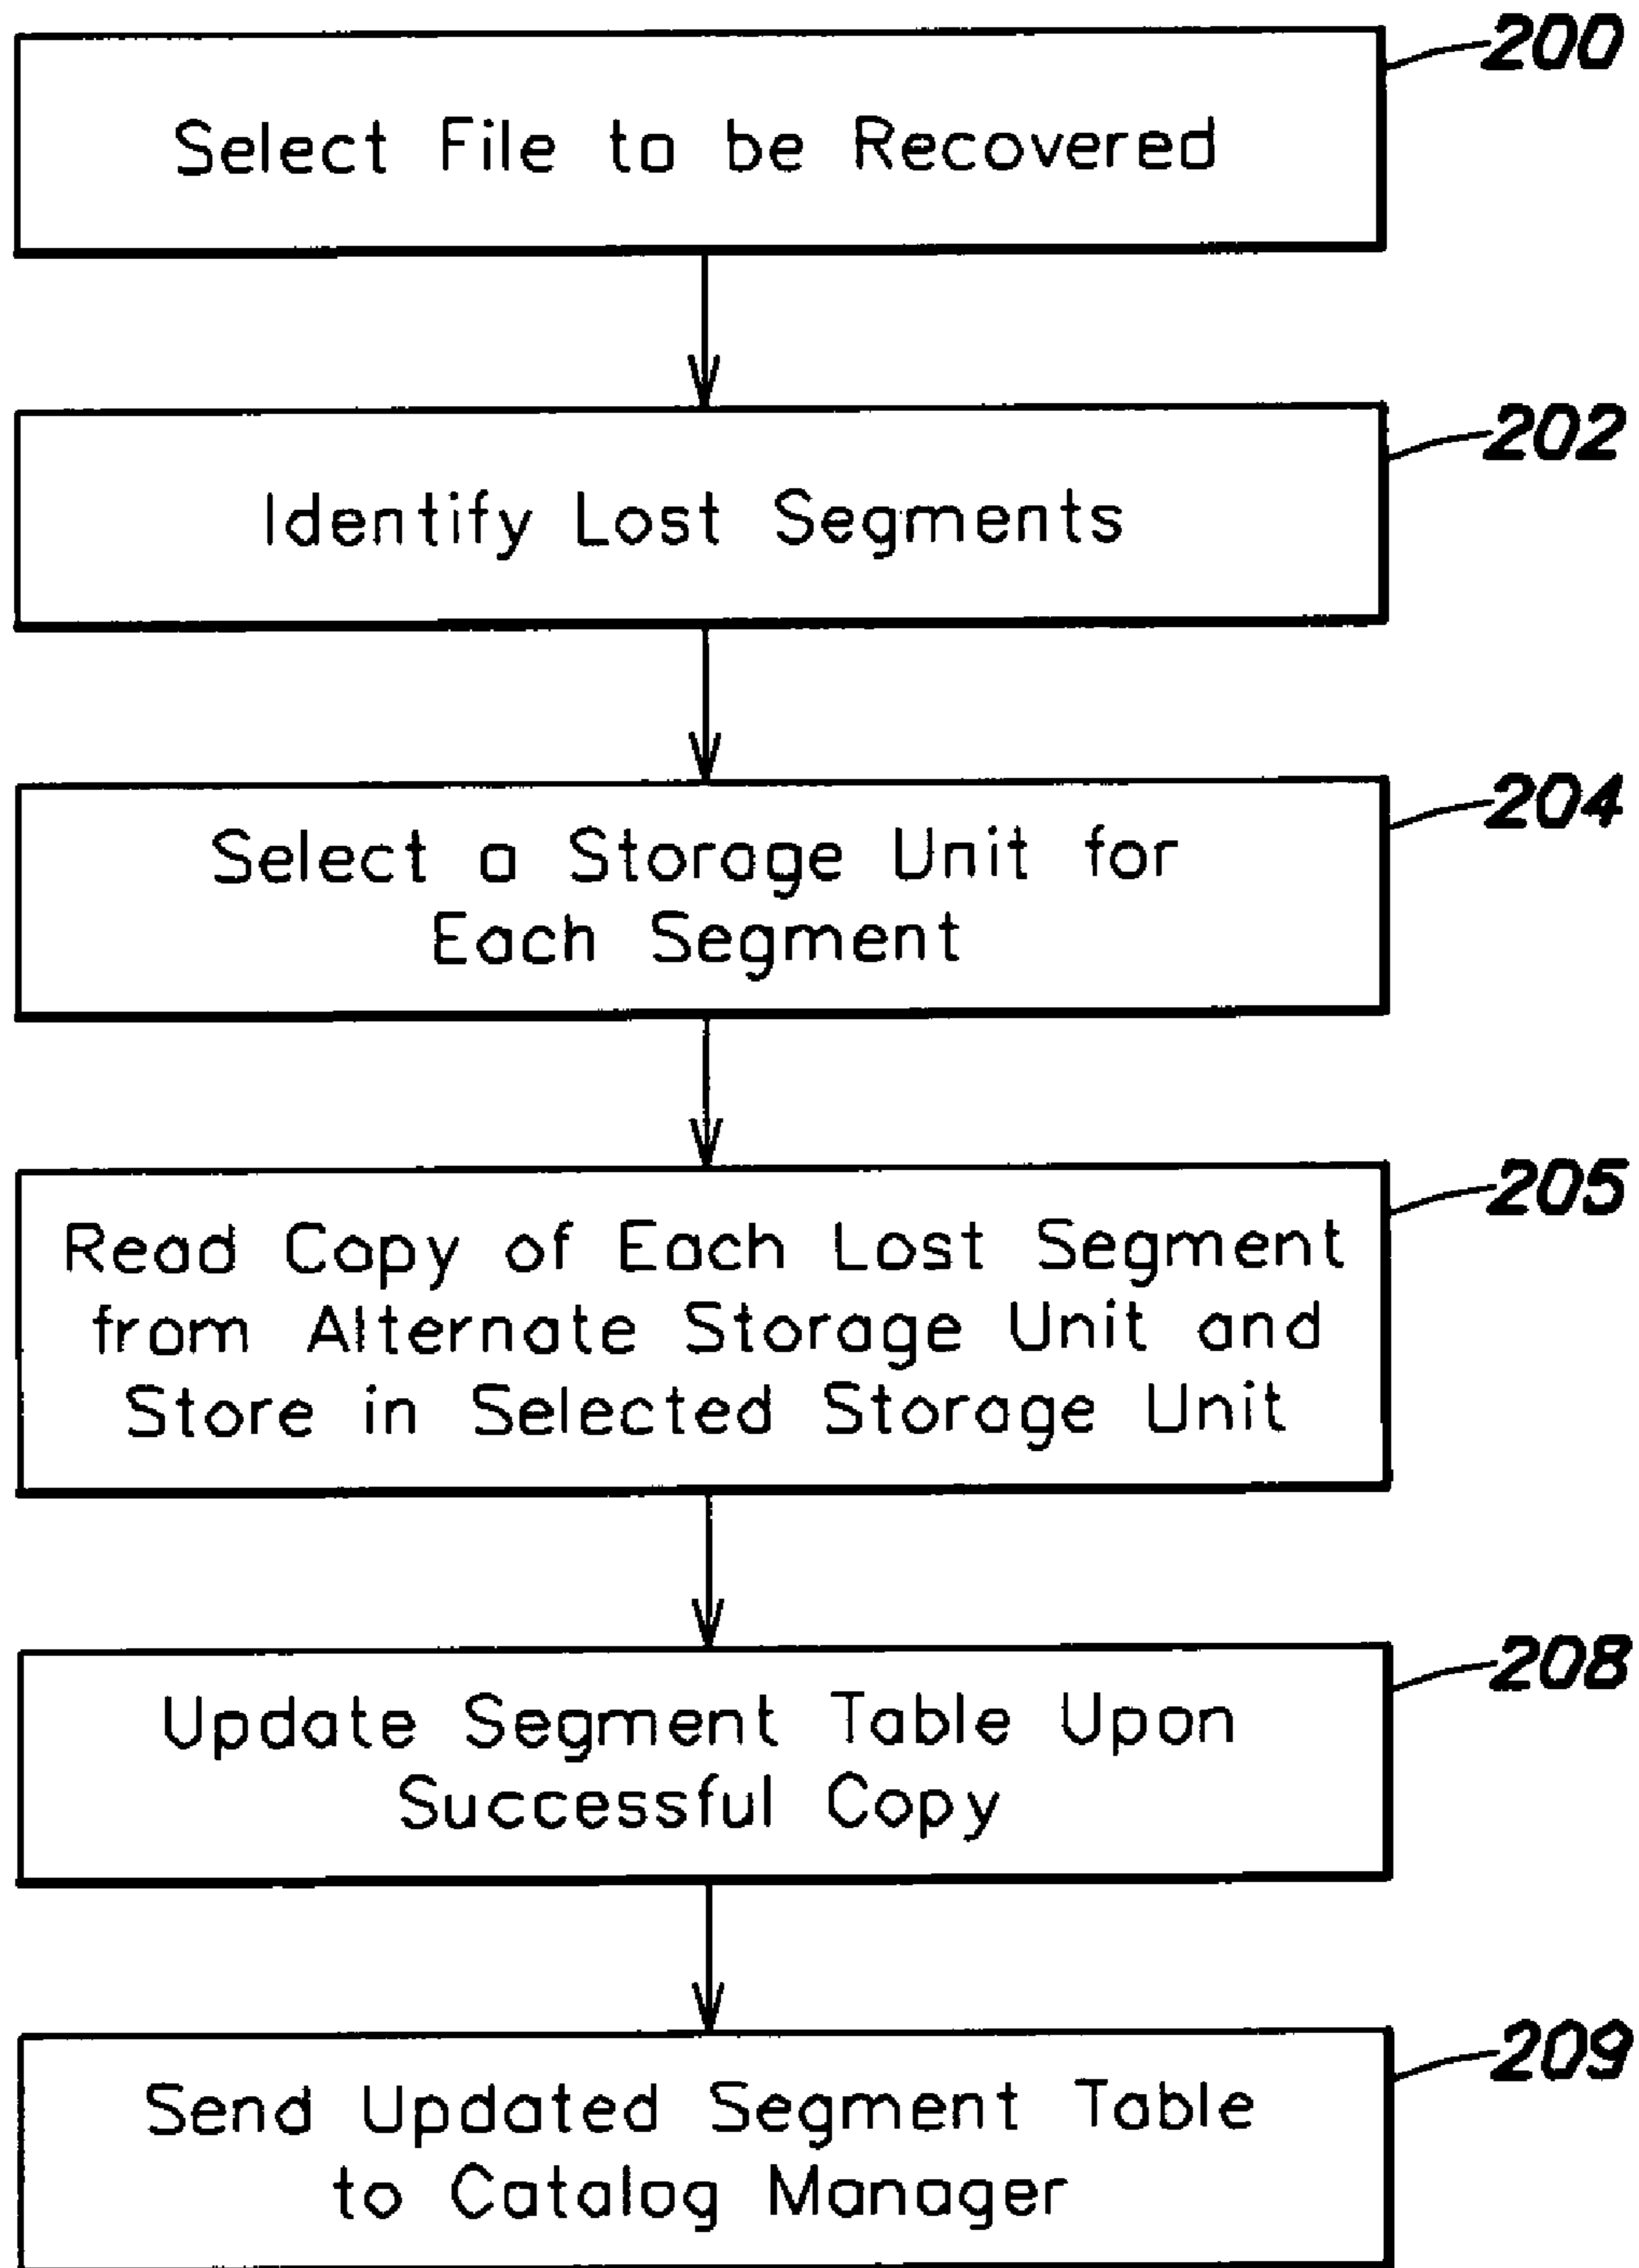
Select File to be Recovered

200

Identify Lost Segments

202

Select a Storage Unit for Each Segment

204

Read Copy of Each Lost Segment from Alternate Storage Unit and Store in Selected Storage Unit

205

Update Segment Table Upon Successful Copy

208

Send Updated Segment Table to Catalog Manager

209